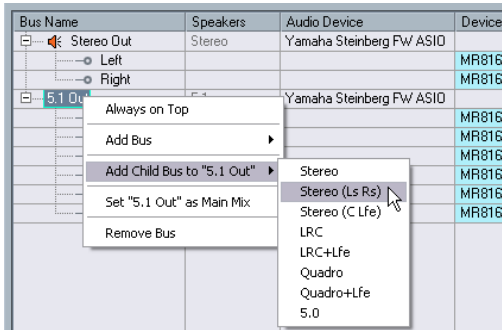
| Bus Name | Speakers | Audio Device | Device |
|---|---|---|---|
| Stereo Out | Stereo | Yamaha Steinberg FW ASIO | |
| Left | | | MR816 |
| Right | | | MR816 |
| 5.1 Out | 5.1 | Yamaha Steinberg FW ASIO | |
| | | | MR816 |
| | | | MR816 |
| | | | MR816 |
| | | | MR816 |
| | | | MR816 |
| | | | MR816 |

Always on Top
Add Bus
Add Child Bus to "5.1 Out"
Set "5.1 Out" as Main Mix
Remove Bus

Stereo
Stereo (Ls Rs)
Stereo (C Lfe)
LRC
LRC+Lfe
Quadro
Quadro+Lfe
5.0